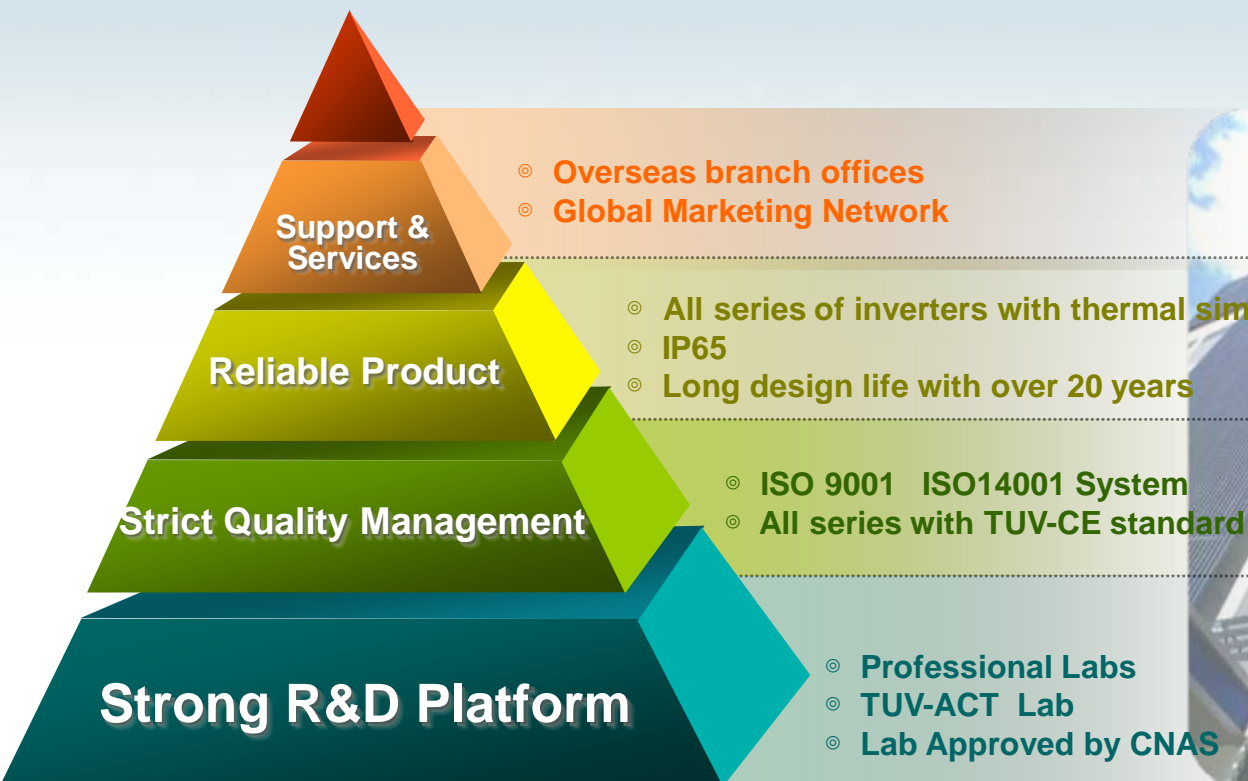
Support & Services

◎ Overseas branch offices
◎ Global Marketing Network

Reliable Product

◎ All series of inverters with thermal sim
◎ IP65
◎ Long design life with over 20 years

Strict Quality Management

◎ ISO 9001 ISO14001 System
◎ All series with TUV-CE standard

Strong R&D Platform

◎ Professional Labs
◎ TUV-ACT Lab
◎ Lab Approved by CNAS